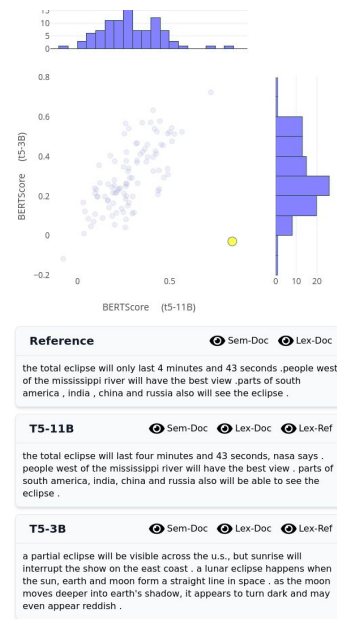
15
10
5
0

0.8
0.6
0.4
0.2
0
−0.2

BERTScore (t5-3B)

0 0.5

BERTScore (t5-11B)

0 10 20

**Reference** Sem-Doc Lex-Doc

the total eclipse will only last 4 minutes and 43 seconds .people west of the mississippi river will have the best view .parts of south america , india , china and russia also will see the eclipse .

**T5-11B** Sem-Doc Lex-Doc Lex-Ref

the total eclipse will last four minutes and 43 seconds, nasa says . people west of the mississippi river will have the best view . parts of south america, india, china and russia also will be able to see the eclipse .

**T5-3B** Sem-Doc Lex-Doc Lex-Ref

a partial eclipse will be visible across the u.s., but sunrise will interrupt the show on the east coast . a lunar eclipse happens when the sun, earth and moon form a straight line in space . as the moon moves deeper into earth's shadow, it appears to turn dark and may even appear reddish .